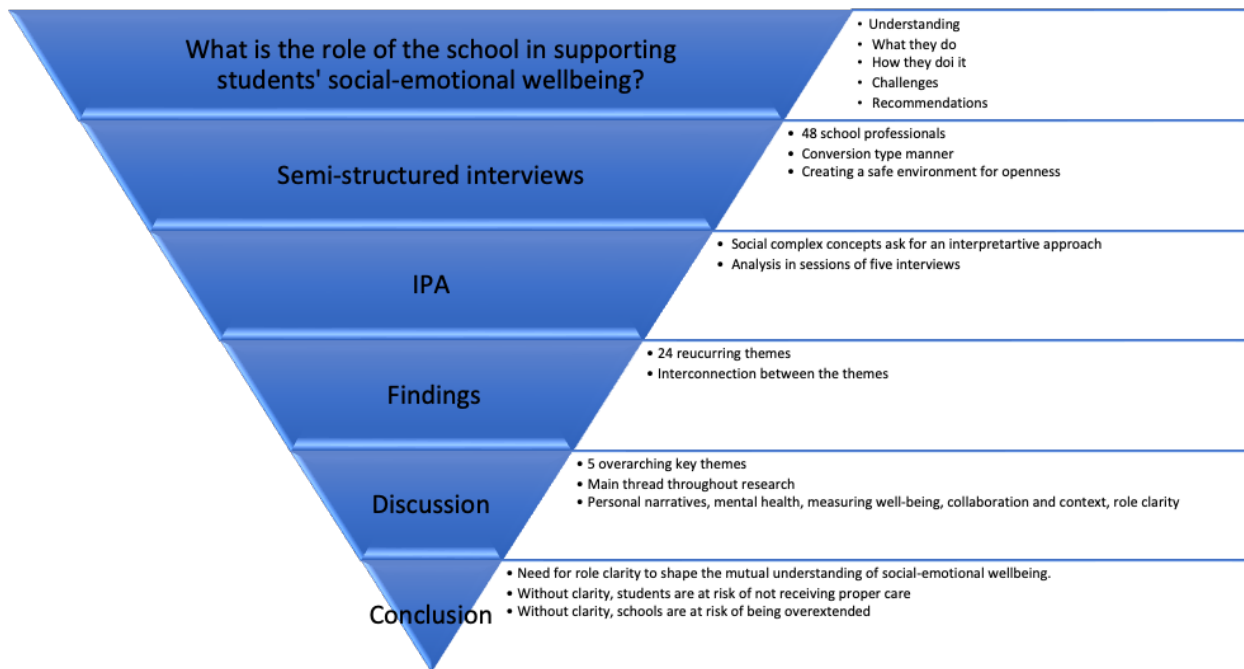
What is the role of the school in supporting students' social-emotional wellbeing?

- Understanding
- What they do
- How they doi it
- Challenges
- Recommendations

Semi-structured interviews

- 48 school professionals
- Conversion type manner
- Creating a safe environment for openness

IPA

- Social complex concepts ask for an interpretartive approach
- Analysis in sessions of five interviews

Findings

- 24 reucurring themes
- Interconnection between the themes

Discussion

- 5 overarching key themes
- Main thread throughout research
- Personal narratives, mental health, measuring well-being, collaboration and context, role clarity

Conclusion

- Need for role clarity to shape the mutual understanding of social-emotional wellbeing.
- Without clarity, students are at risk of not receiving proper care
- Without clarity, schools are at risk of being overextended